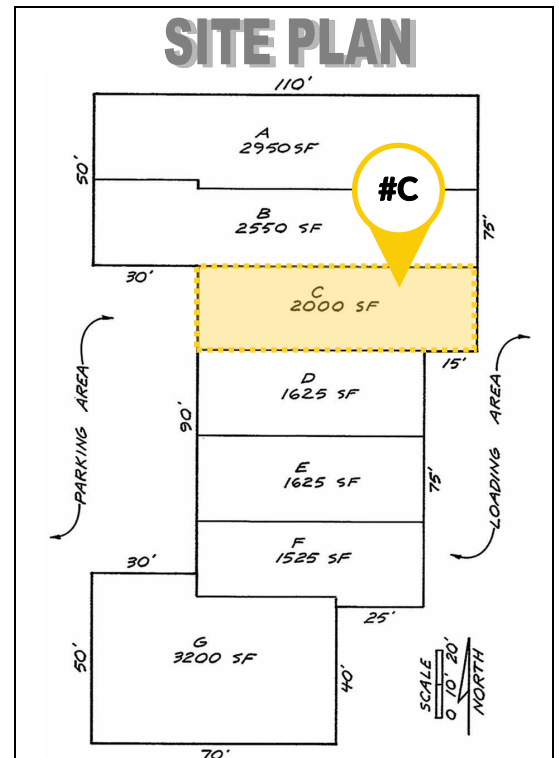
SITE PLAN

110'

A
2950 SF

50'

#C

B
2550 SF

75'

30'

C
2000 SF

15'

PARKING AREA

D
1625 SF

90'

LOADING AREA

E
1625 SF

75'

F
1525 SF

30'

25'

G
3200 SF

50'

40'

SCALE
0 10' 20'
NORTH

70'